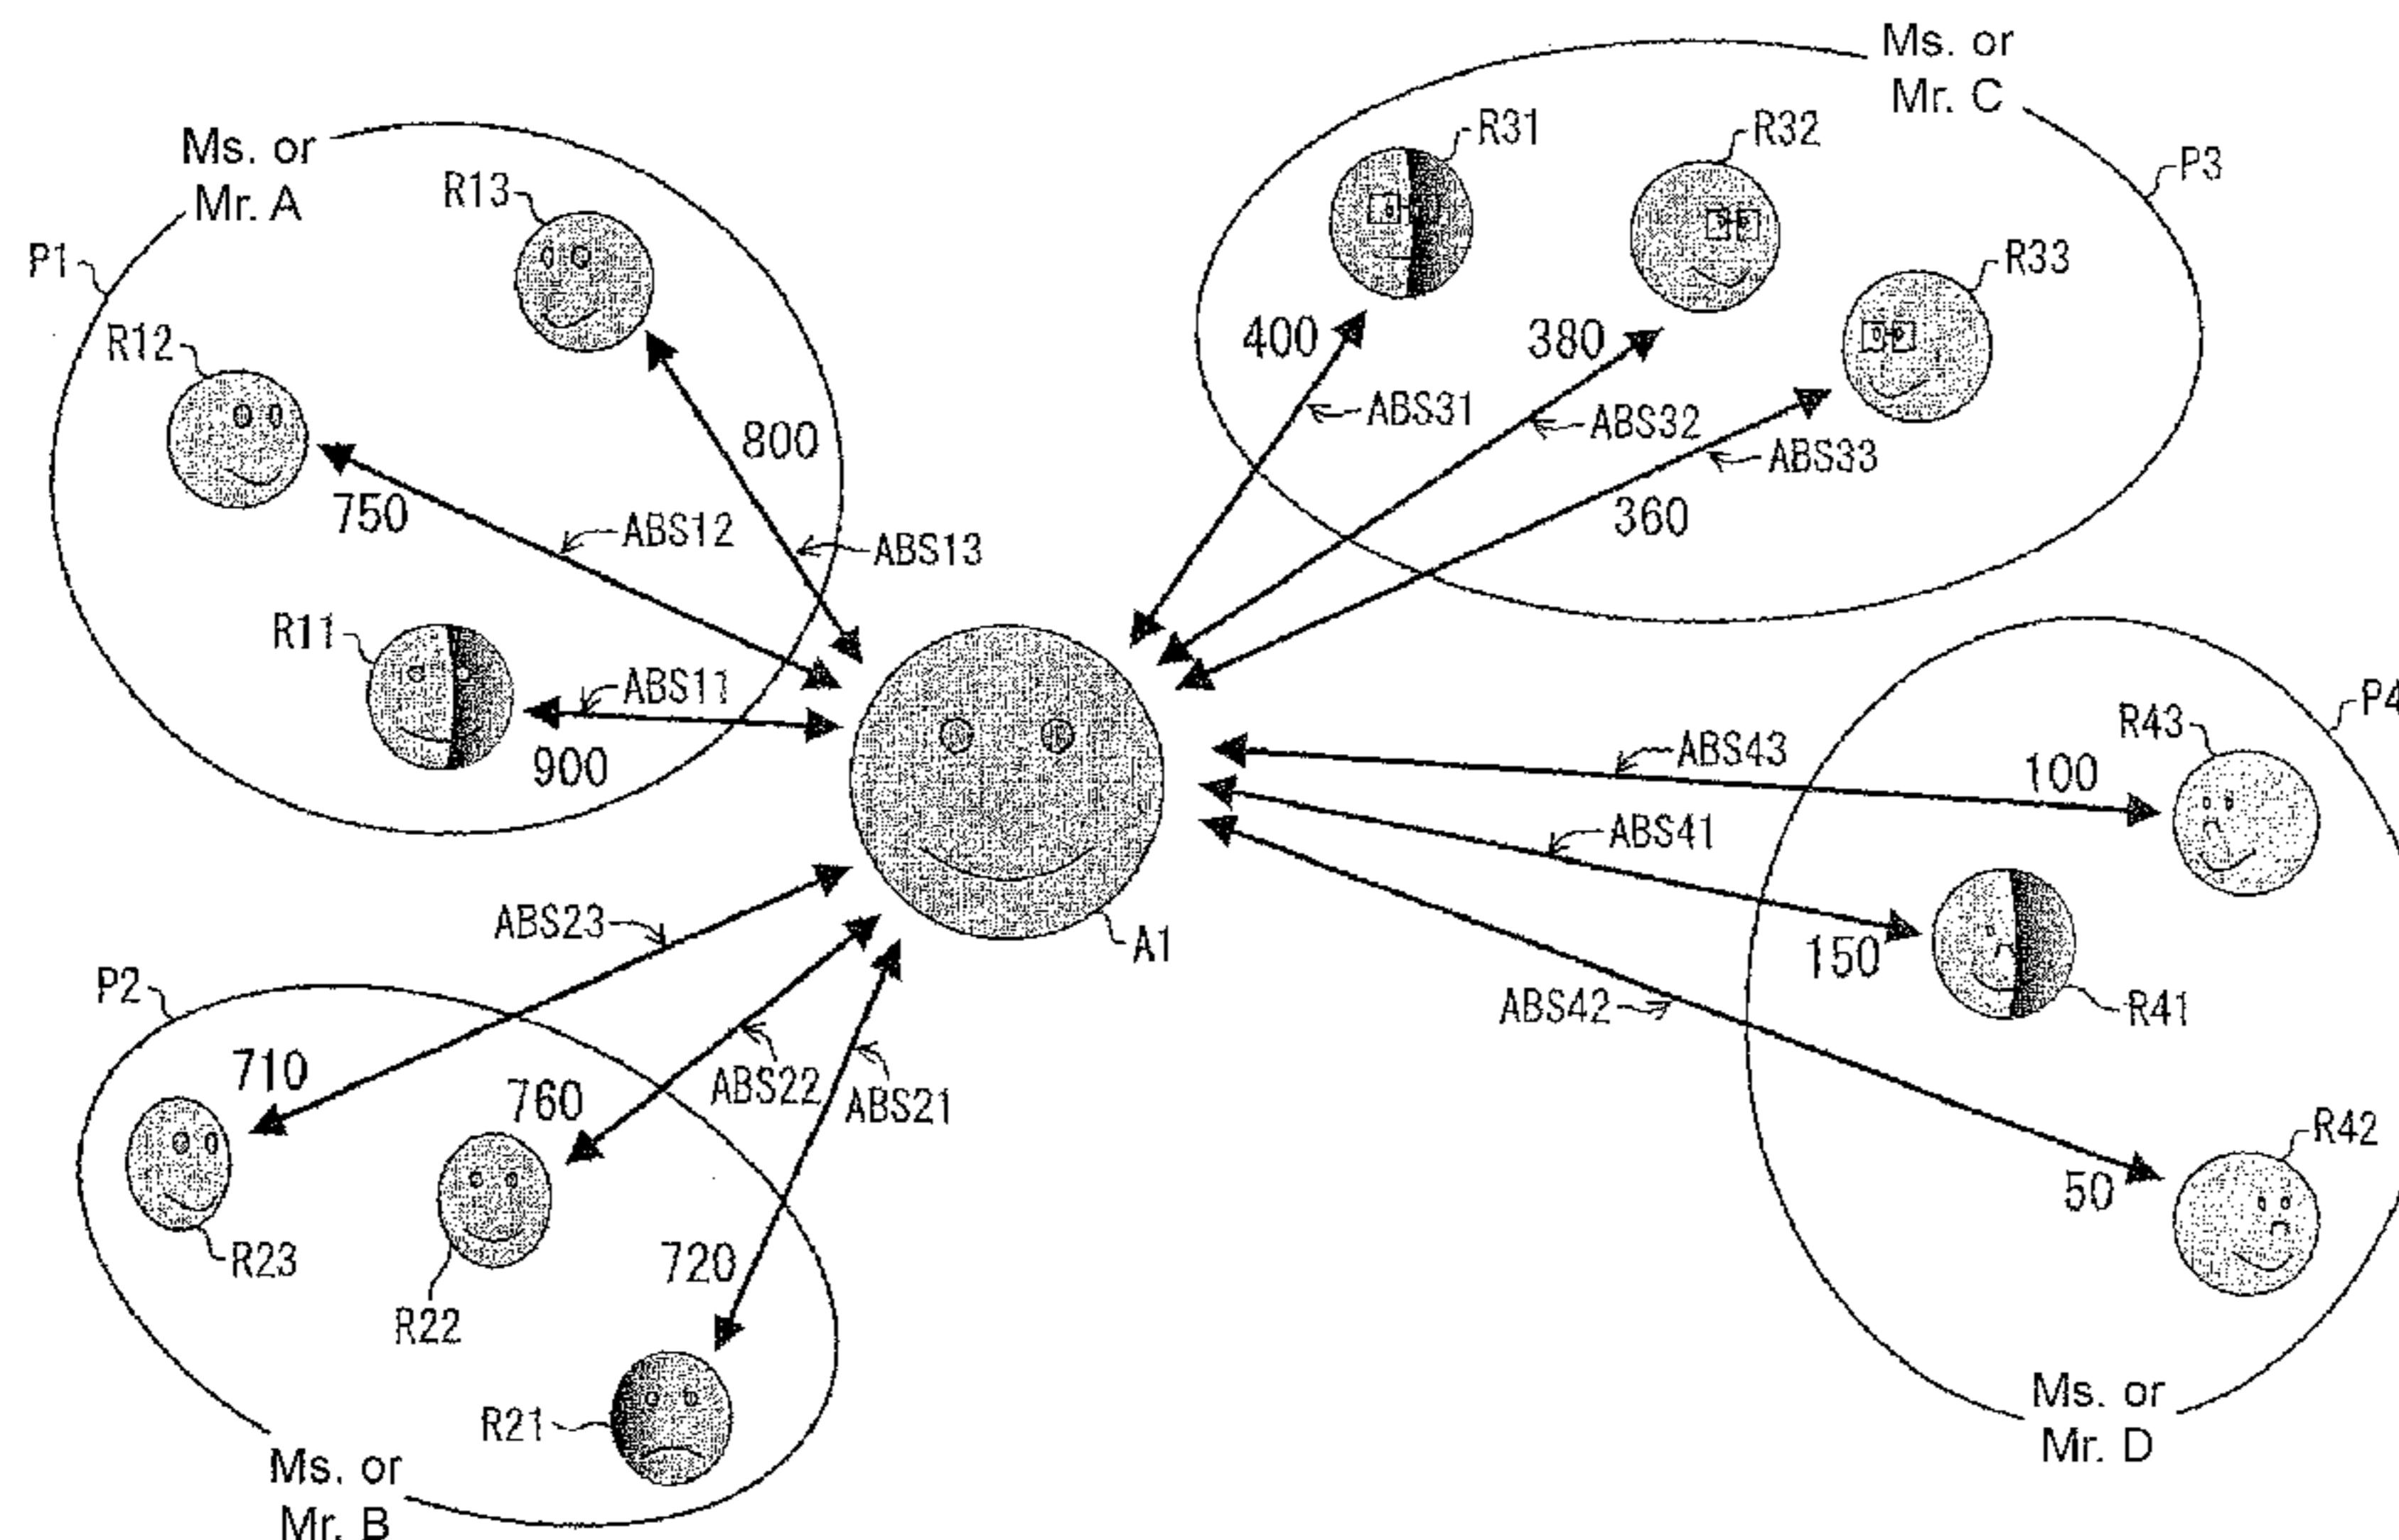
Ms. or
Mr. A

P1
R13
R12
800
750
ABS12
ABS13
R11
ABS11
900

Ms. or
Mr. C
P3
R31
R32
R33
400
380
ABS31
ABS32
ABS33
360

A1

P4
R43
ABS43
100
ABS41
150
R41
ABS42
R42
50
Ms. or
Mr. D

ABS23
P2
710
760
ABS22
ABS21
R23
R22
720
R21
Ms. or
Mr. B